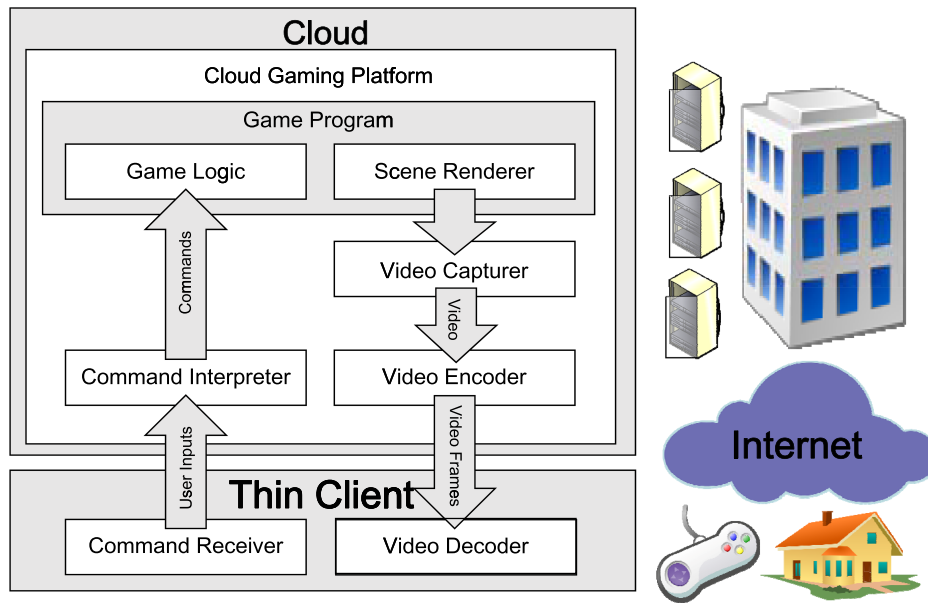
Cloud

Cloud Gaming Platform

Game Program

Game Logic

Scene Renderer

Video Capturer

Commands

Video

Command Interpreter

Video Encoder

User Inputs

Video Frames

Thin Client

Command Receiver

Video Decoder

Internet